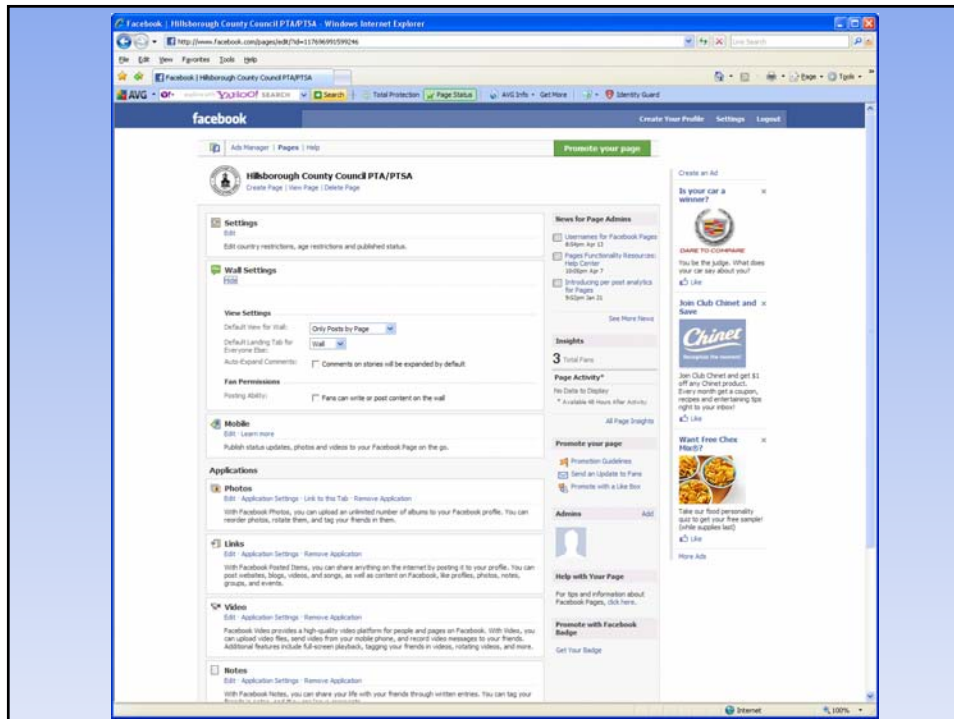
Facebook | Hillsborough County Council PTA/PTSA - Windows Internet Explorer

http://www.facebook.com/pages/edit/?id=117696991599246

Live Search

File Edit View Favorites Tools Help

Facebook | Hillsborough County Council PTA/PTSA

Page · Tools ·

AVG · YAHOO! SEARCH · Search · Total Protection · Page Status · AVG Info · Get More · Identity Guard

facebook

Create Your Profile Settings Logout

Ads Manager | Pages | Help

Promote your page

Hillsborough County Council PTA/PTSA
Create Page | View Page | Delete Page

Settings
Edit
Edit country restrictions, age restrictions and published status.

Wall Settings
Hide

View Settings
Default View for Wall: Only Posts by Page
Default Landing Tab for Everyone Else: Wall
Auto-Expand Comments: Comments on stories will be expanded by default

Fan Permissions
Posting Ability: Fans can write or post content on the wall

Mobile
Edit · Learn more
Publish status updates, photos and videos to your Facebook Page on the go.

Applications

Photos
Edit · Application Settings · Link to this Tab · Remove Application
With Facebook Photos, you can upload an unlimited number of albums to your Facebook profile. You can reorder photos, rotate them, and tag your friends in them.

Links
Edit · Application Settings · Remove Application
With Facebook Posted Items, you can share anything on the internet by posting it to your profile. You can post websites, blogs, videos, and songs, as well as content on Facebook, like profiles, photos, notes, groups, and events.

Video
Edit · Application Settings · Remove Application
Facebook Video provides a high-quality video platform for people and pages on Facebook. With Video, you can upload video files, send video from your mobile phone, and record video messages to your friends. Additional features include full-screen playback, tagging your friends in videos, rotating videos, and more.

Notes
Edit · Application Settings · Remove Application
With Facebook Notes, you can share your life with your friends through written entries. You can tag your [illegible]

News for Page Admins
Usernames for Facebook Pages
8:04pm Apr 13
Pages Functionality Resources: Help Center
10:05pm Apr 7
Introducing per post analytics for Pages
9:02pm Jan 21
See More News

Insights
3 Total Fans

Page Activity*
No Data to Display
* Available 48 Hours After Activity
All Page Insights

Promote your page
Promotion Guidelines
Send an Update to Fans
Promote with a Like Box

Admins Add

Help with Your Page
For tips and information about Facebook Pages, click here.

Promote with Facebook Badge
Get Your Badge

Create an Ad

Is your car a winner?
DARE TO COMPARE
You be the judge. What does your car say about you?
Like

Join Club Chinet and Save
Chinet
Join Club Chinet and get $1 off any Chinet product. Every month get a coupon, recipes and entertaining tips right to your inbox!
Like

Want Free Chex Mix®?
Take our food personality quiz to get your free sample! (while supplies last)
Like

More Ads

Internet 100%